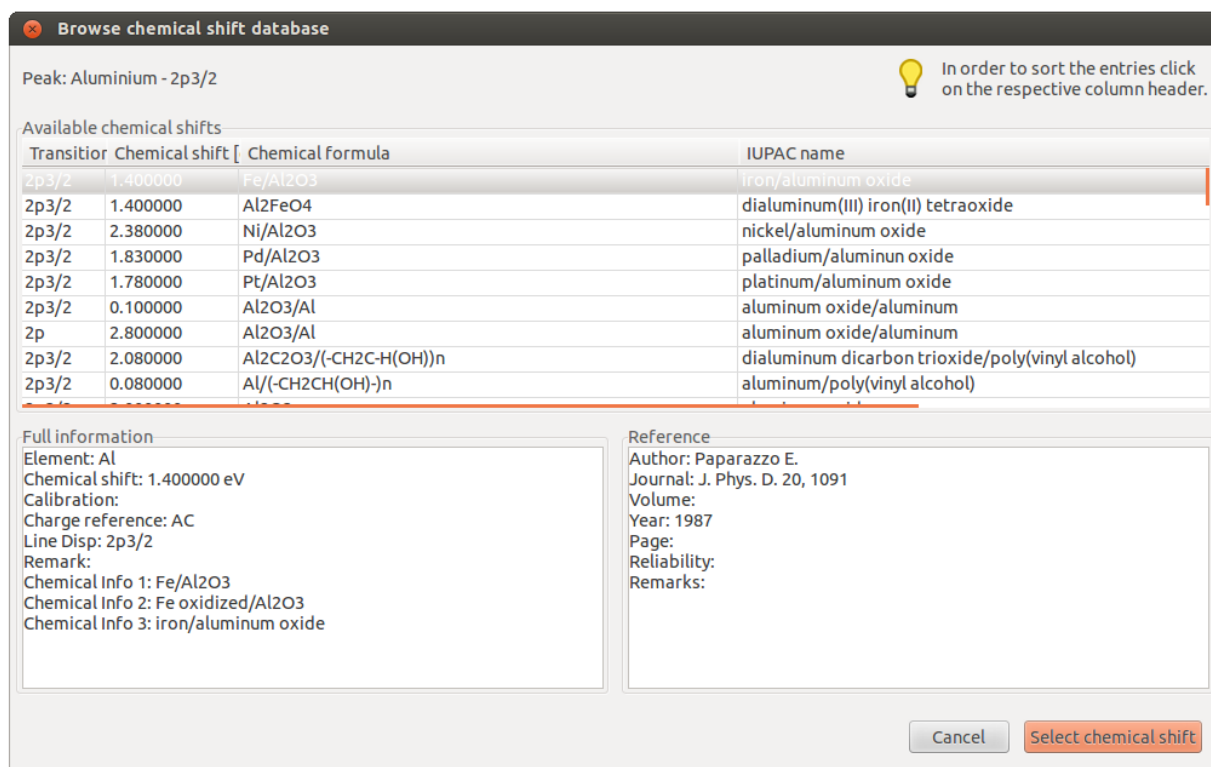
Browse chemical shift database

Peak: Aluminium - 2p3/2

In order to sort the entries click on the respective column header.

Available chemical shifts

| Transitior | Chemical shift [ | Chemical formula | IUPAC name |
|---|---|---|---|
| 2p3/2 | 1.400000 | Fe/Al2O3 | iron/aluminum oxide |
| 2p3/2 | 1.400000 | Al2FeO4 | dialuminum(III) iron(II) tetraoxide |
| 2p3/2 | 2.380000 | Ni/Al2O3 | nickel/aluminum oxide |
| 2p3/2 | 1.830000 | Pd/Al2O3 | palladium/aluminun oxide |
| 2p3/2 | 1.780000 | Pt/Al2O3 | platinum/aluminum oxide |
| 2p3/2 | 0.100000 | Al2O3/Al | aluminum oxide/aluminum |
| 2p | 2.800000 | Al2O3/Al | aluminum oxide/aluminum |
| 2p3/2 | 2.080000 | Al2C2O3/(-CH2C-H(OH))n | dialuminum dicarbon trioxide/poly(vinyl alcohol) |
| 2p3/2 | 0.080000 | Al/(-CH2CH(OH)-)n | aluminum/poly(vinyl alcohol) |

Full information
Element: Al
Chemical shift: 1.400000 eV
Calibration:
Charge reference: AC
Line Disp: 2p3/2
Remark:
Chemical Info 1: Fe/Al2O3
Chemical Info 2: Fe oxidized/Al2O3
Chemical Info 3: iron/aluminum oxide

Reference
Author: Paparazzo E.
Journal: J. Phys. D. 20, 1091
Volume:
Year: 1987
Page:
Reliability:
Remarks:

Cancel
Select chemical shift